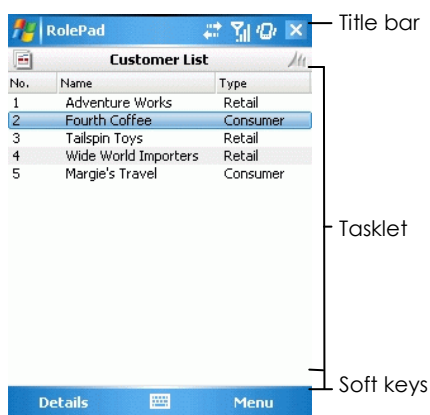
RolePad

Title bar

Customer List

| No. | Name | Type |
|---|---|---|
| 1 | Adventure Works | Retail |
| 2 | Fourth Coffee | Consumer |
| 3 | Tailspin Toys | Retail |
| 4 | Wide World Importers | Retail |
| 5 | Margie's Travel | Consumer |

Tasklet

Soft keys

Details

Menu